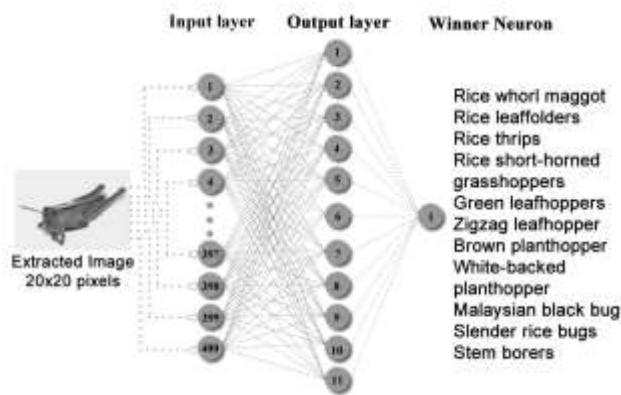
Input layer

Output layer

Winner Neuron

1
2
3
4
397
398
399
400

Extracted Image 20x20 pixels

1
2
3
4
5
6
7
8
9
10
11

1

Rice whorl maggot
Rice leaffolders
Rice thrips
Rice short-horned grasshoppers
Green leafhoppers
Zigzag leafhopper
Brown planthopper
White-backed planthopper
Malaysian black bug
Slender rice bugs
Stem borers